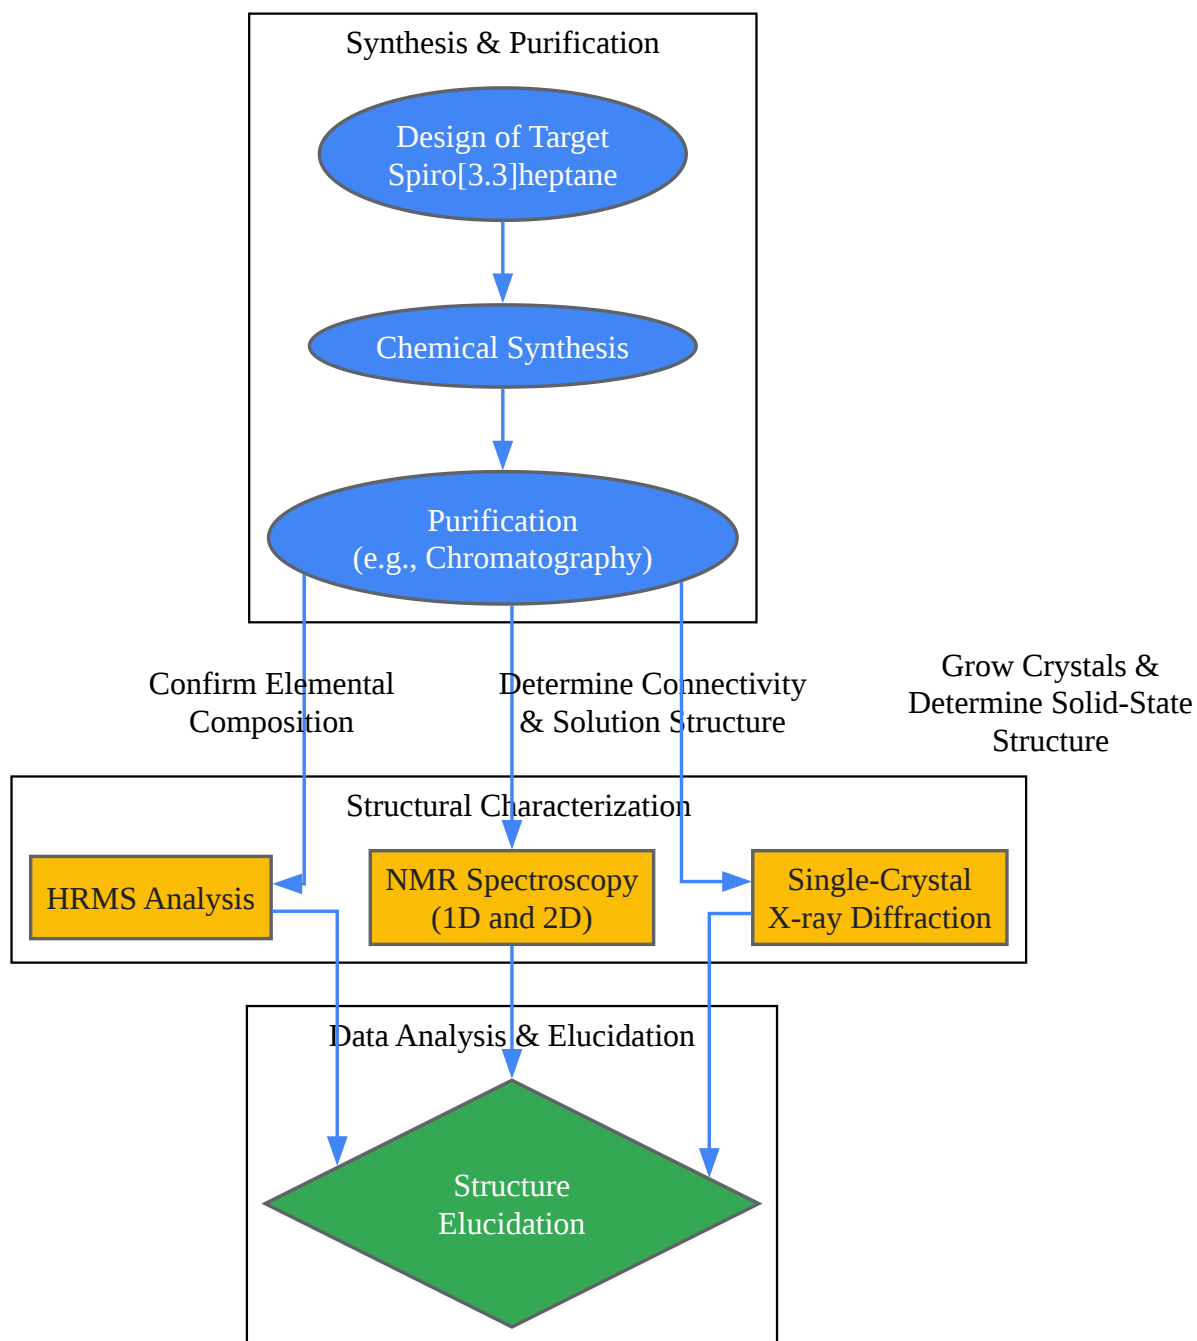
Synthesis & Purification

Design of Target Spiro[3.3]heptane

Chemical Synthesis

Purification (e.g., Chromatography)

Confirm Elemental Composition

Determine Connectivity & Solution Structure

Grow Crystals & Determine Solid-State Structure

Structural Characterization

HRMS Analysis

NMR Spectroscopy (1D and 2D)

Single-Crystal X-ray Diffraction

Data Analysis & Elucidation

Structure Elucidation